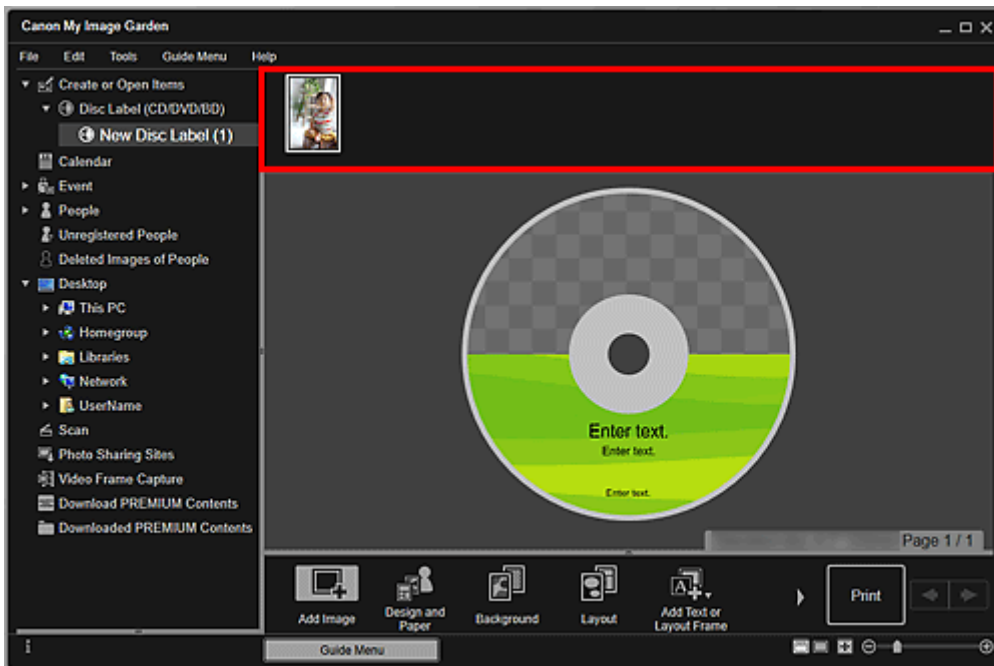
Canon My Image Garden

File Edit Tools Guide Menu Help

Create or Open Items
Disc Label (CD/DVD/BD)
New Disc Label (1)
Calendar
Event
People
Unregistered People
Deleted Images of People
Desktop
This PC
Homegroup
Libraries
Network
UserName
Scan
Photo Sharing Sites
Video Frame Capture
Download PREMIUM Contents
Downloaded PREMIUM Contents

Enter text.
Enter text.
Enter text.

Page 1 / 1

Add Image
Design and Paper
Background
Layout
Add Text or Layout Frame
Print

Guide Menu